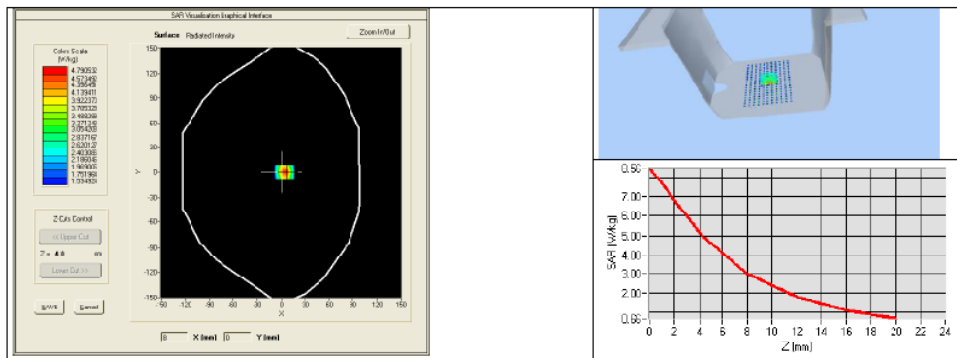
SAR Visualisation Graphical Interface

Surface: Radiated Intensity

Zoom In/Out

Colors Scale (W/kg)
4.790532
4.573349
4.356166
4.139411
3.922377
3.705323
3.488269
3.271215
3.054208
2.837157
2.620127
2.403085
2.186046
1.969005
1.751964
1.534924

Z Cuts Control
<< Upper Cut
Z = 4.0 mm
Lower Cut >>

SAVE
Cancel

150
120
90
60
30
0
-30
-60
-90
-120
-150
Y

-150 -120 -90 -60 -30 0 30 60 90 120 150
X

0 X [mm] 0 Y [mm]

8.50
7.00
6.00
5.00
4.00
3.00
2.00
0.60
SAR [W/kg]
0 2 4 6 8 10 12 14 16 18 20 22 24
Z [mm]